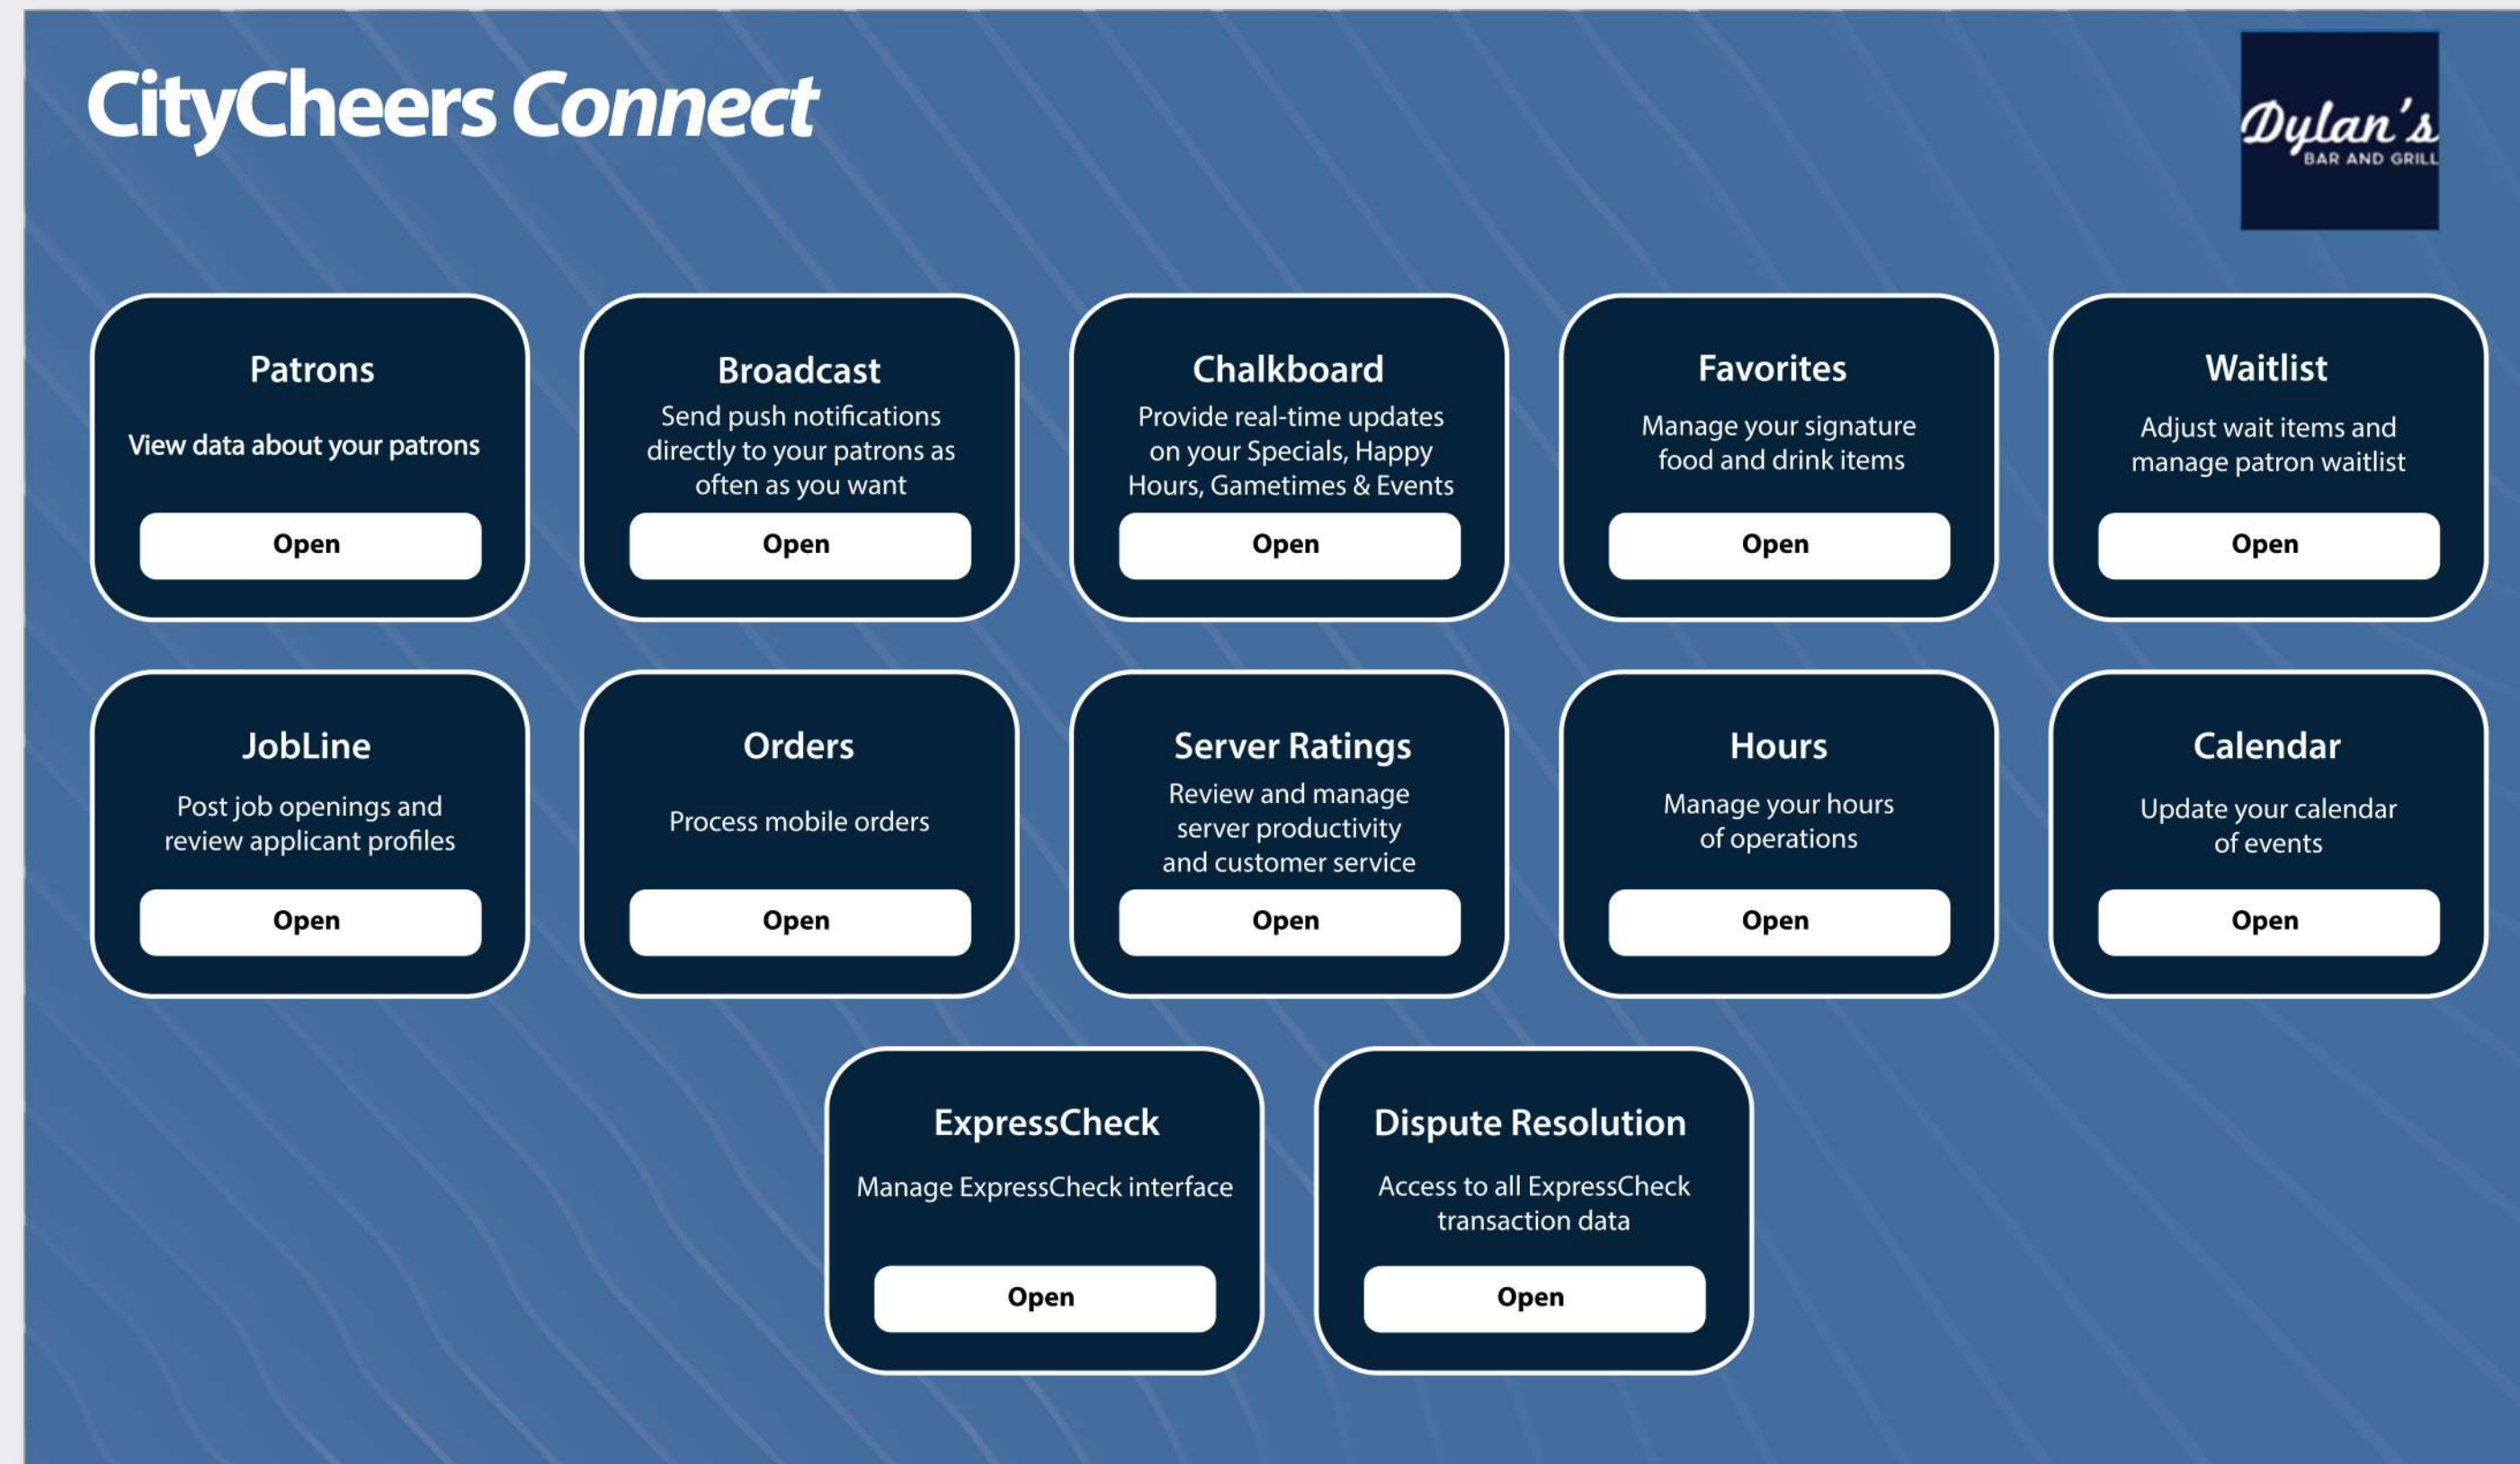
CityCheers Connect

Dylan's
BAR AND GRILL

Patrons
View data about your patrons
Open

Broadcast
Send push notifications directly to your patrons as often as you want
Open

Chalkboard
Provide real-time updates on your Specials, Happy Hours, Gametimes & Events
Open

Favorites
Manage your signature food and drink items
Open

Waitlist
Adjust wait items and manage patron waitlist
Open

JobLine
Post job openings and review applicant profiles
Open

Orders
Process mobile orders
Open

Server Ratings
Review and manage server productivity and customer service
Open

Hours
Manage your hours of operations
Open

Calendar
Update your calendar of events
Open

ExpressCheck
Manage ExpressCheck interface
Open

Dispute Resolution
Access to all ExpressCheck transaction data
Open